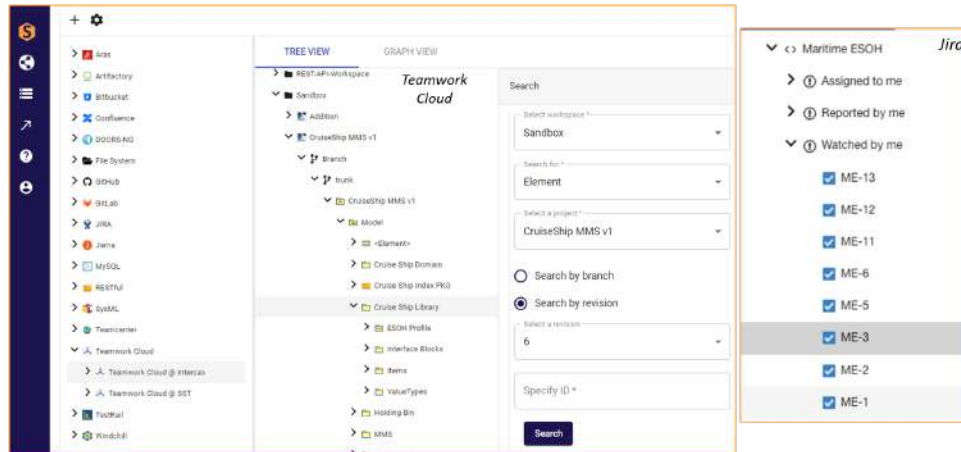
+

Aras
Artifactory
Bitbucket
Confluence
DOORS-NG
File System
GitHub
GitLab
JIRA
Jama
MySQL
RESTful
SysML
Teamcenter
Teamwork Cloud
Teamwork Cloud @ Intercax
Teamwork Cloud @ SST
TestRail
Windchill

TREE VIEW
GRAPH VIEW

REST-API-Workspace
Sandbox
Addition
CruiseShip MMS v1
Branch
trunk
CruiseShip MMS v1
Model
<Element>
Cruise Ship Domain
Cruise Ship Index PKG
Cruise Ship Library
ESOH Profile
Interface Blocks
Items
ValueTypes
Holding Bin
MMS

Teamwork Cloud

Search
Select workspace *
Sandbox
Search for *
Element
Select a project *
CruiseShip MMS v1
Search by branch
Search by revision
Select a revision
6
Specify ID *
Search

Maritime ESOH
Jira
Assigned to me
Reported by me
Watched by me
ME-13
ME-12
ME-11
ME-6
ME-5
ME-3
ME-2
ME-1